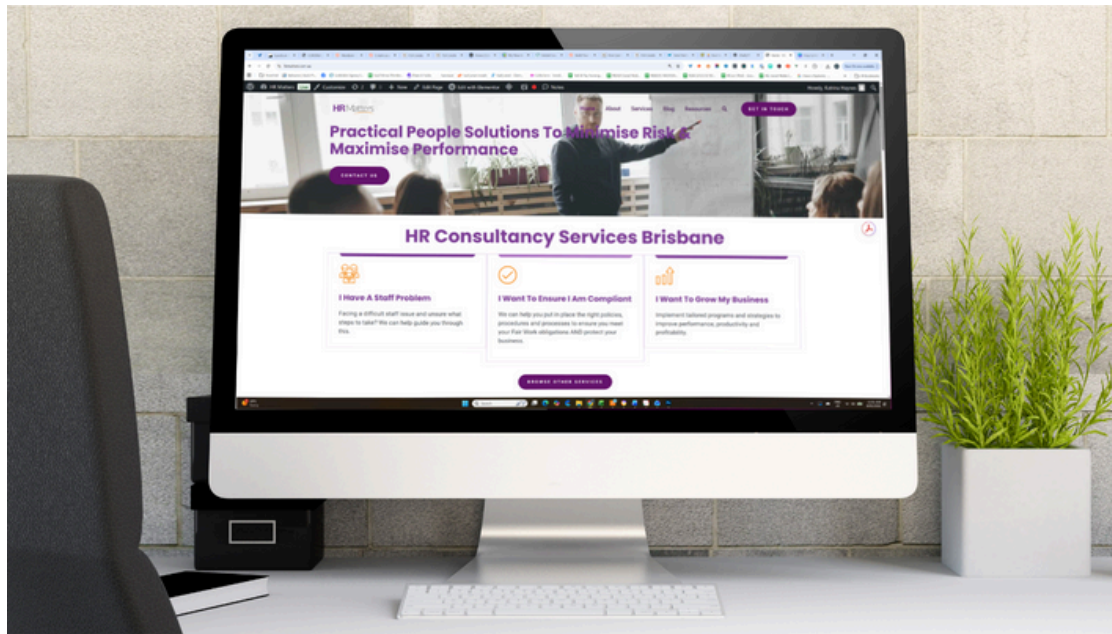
HR Matters Customize New Edit Page Edit with Elementor Notes

HR Matters

About Services Blog Resources GET IN TOUCH

Practical People Solutions To Minimise Risk & Maximise Performance

CONTACT US

HR Consultancy Services Brisbane

I Have A Staff Problem

Facing a difficult staff issue and unsure what steps to take? We can help guide you through this.

I Want To Ensure I Am Compliant

We can help you put in place the right policies, procedures and processes to ensure you meet your Fair Work obligations AND protect your business.

I Want To Grow My Business

Implement tailored programs and strategies to improve performance, productivity and profitability.

BROWSE OTHER SERVICES